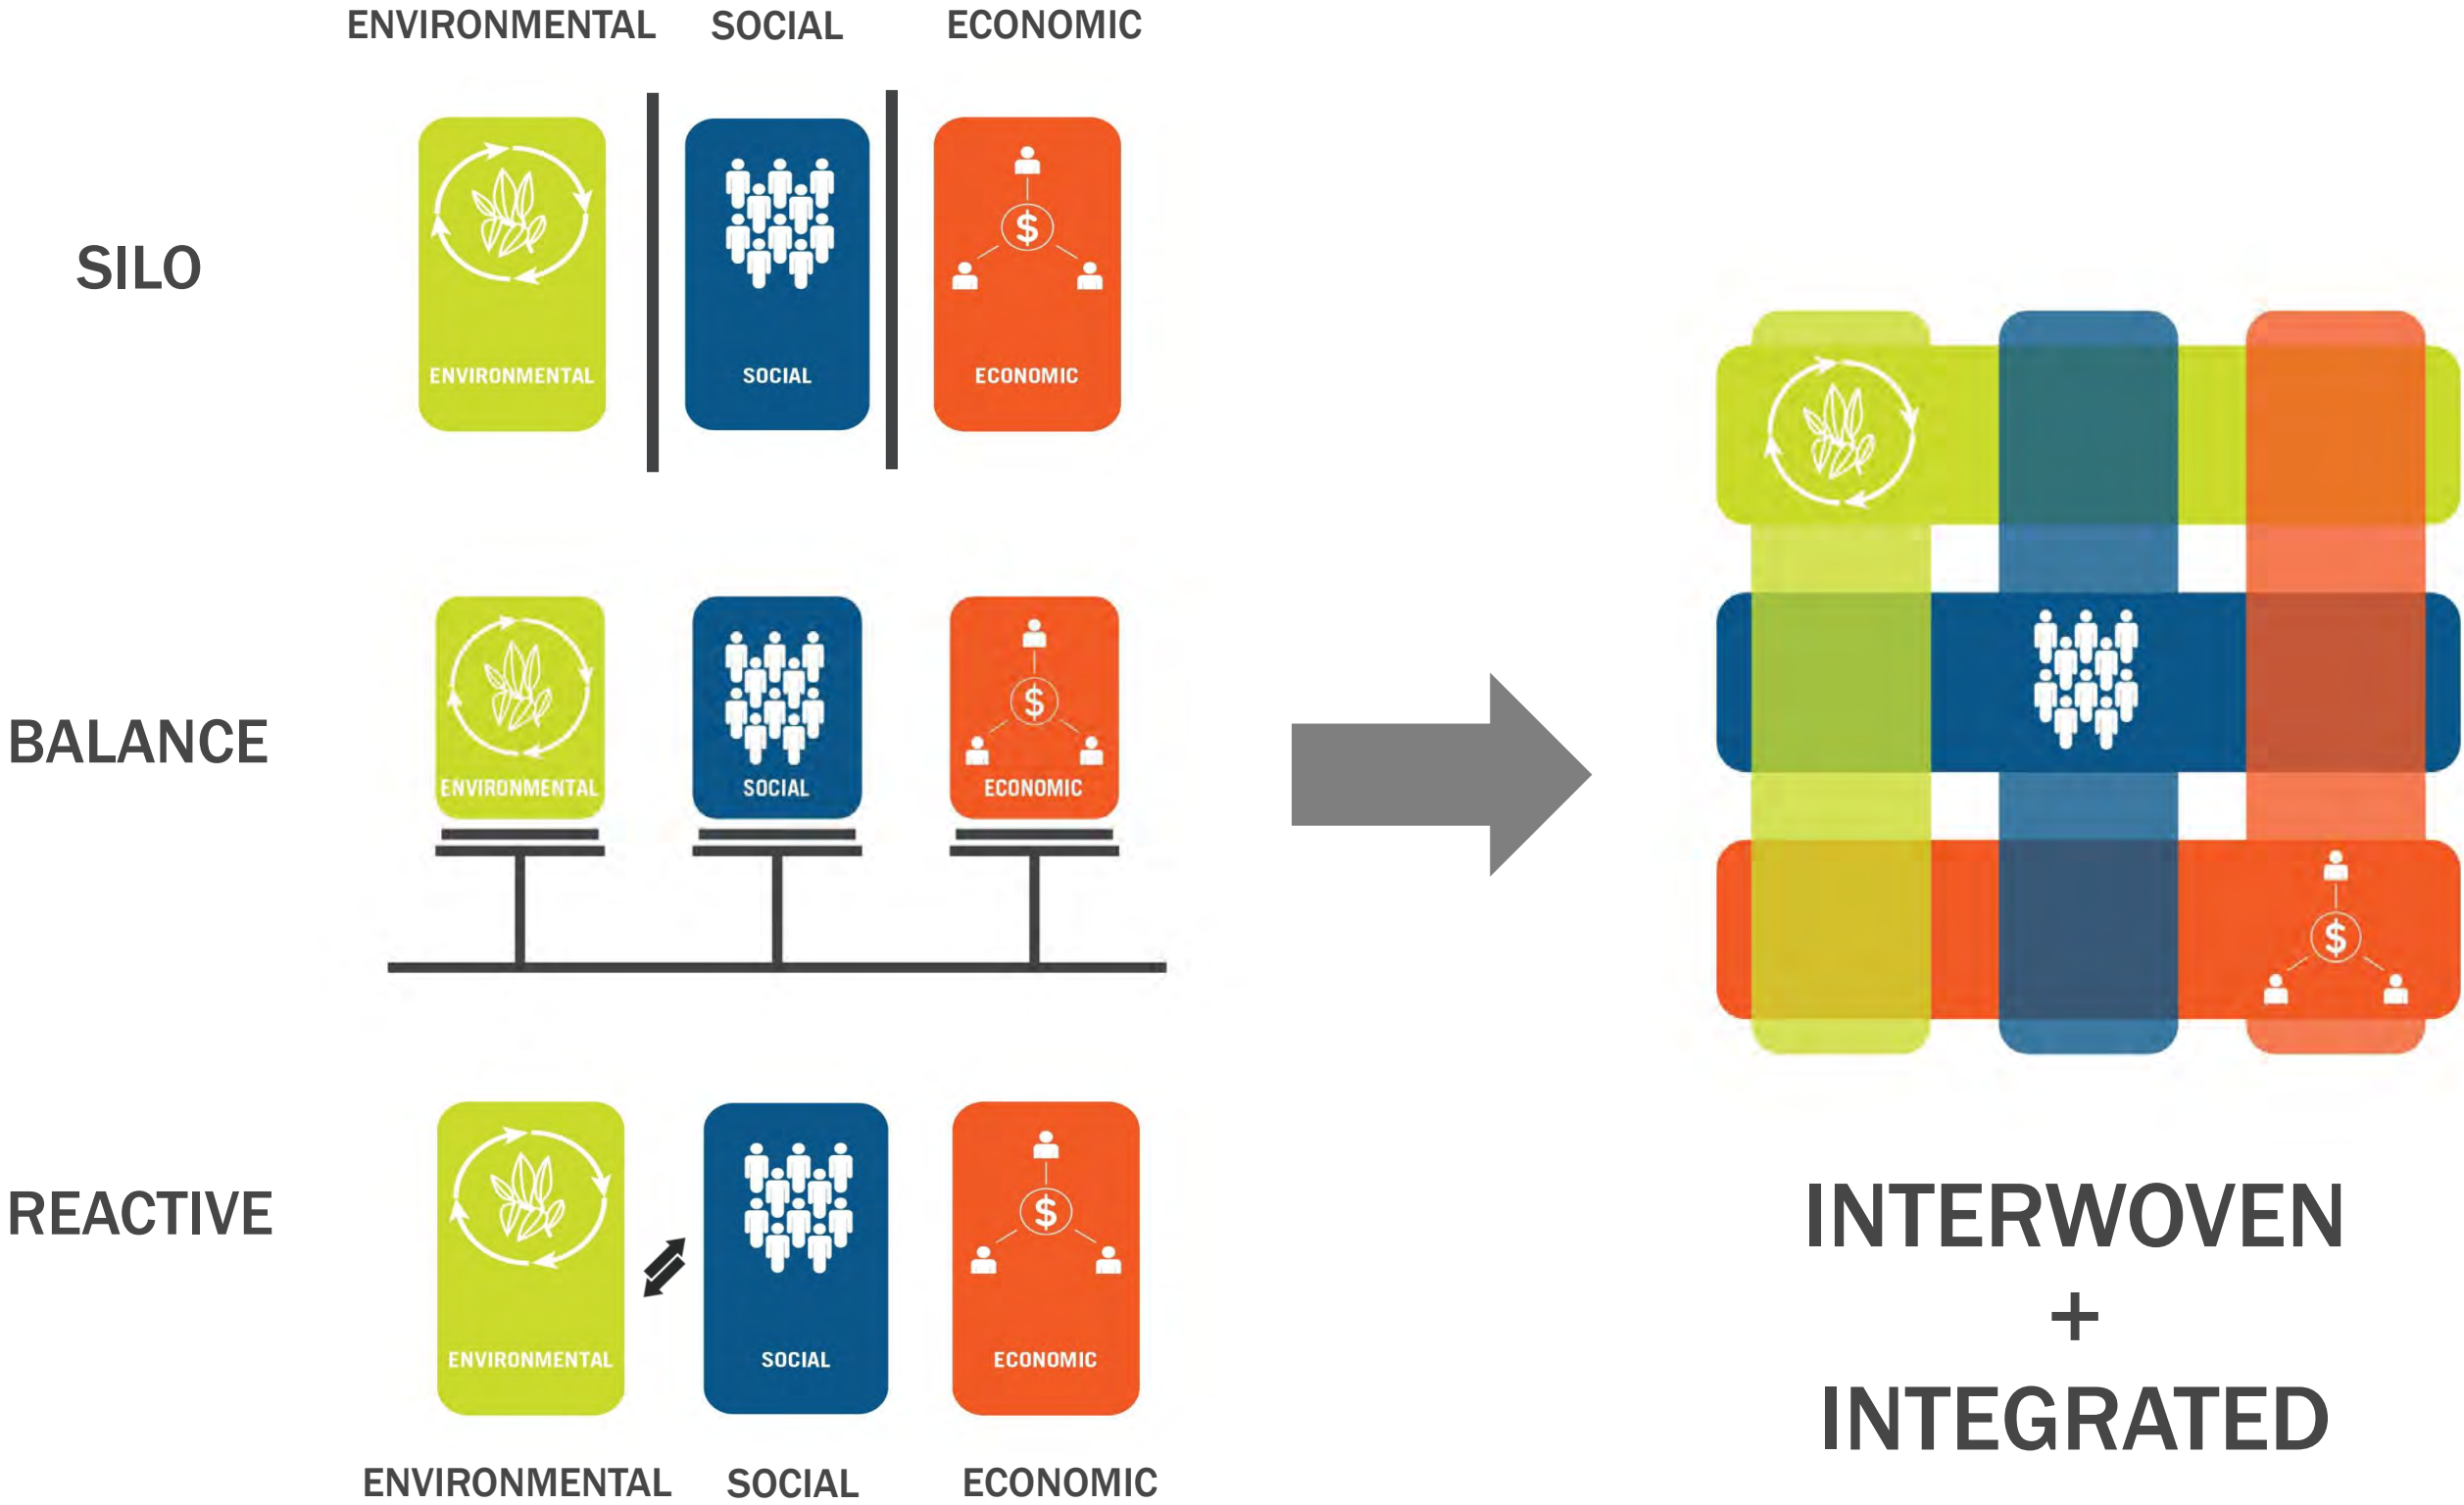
ENVIRONMENTAL SOCIAL ECONOMIC

SILO

ENVIRONMENTAL

SOCIAL

ECONOMIC

BALANCE

ENVIRONMENTAL

SOCIAL

$

ECONOMIC

$

$

REACTIVE

ENVIRONMENTAL

SOCIAL

$

ECONOMIC

ENVIRONMENTAL SOCIAL ECONOMIC

INTERWOVEN
+
INTEGRATED